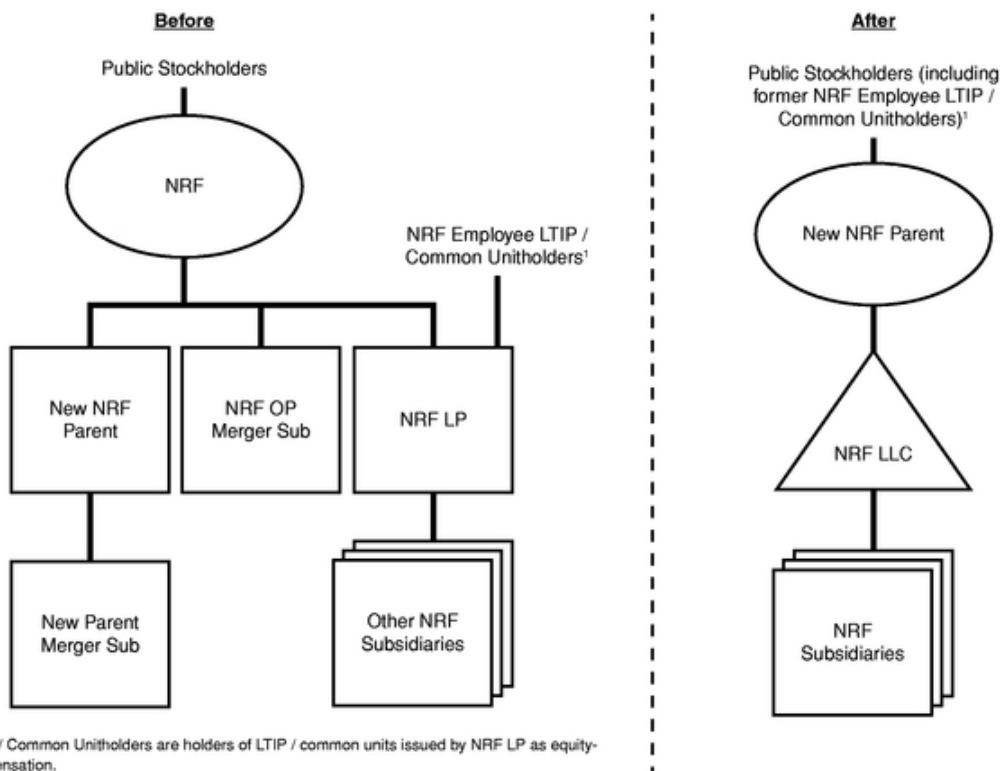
Before

Public Stockholders

NRF

NRF Employee LTIP / Common Unitholders¹

New NRF Parent

NRF OP Merger Sub

NRF LP

New Parent Merger Sub

Other NRF Subsidiaries

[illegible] / Common Unitholders are holders of LTIP / common units issued by NRF LP as equity-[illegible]ensation.

After

Public Stockholders (including former NRF Employee LTIP / Common Unitholders)¹

New NRF Parent

NRF LLC

NRF Subsidiaries